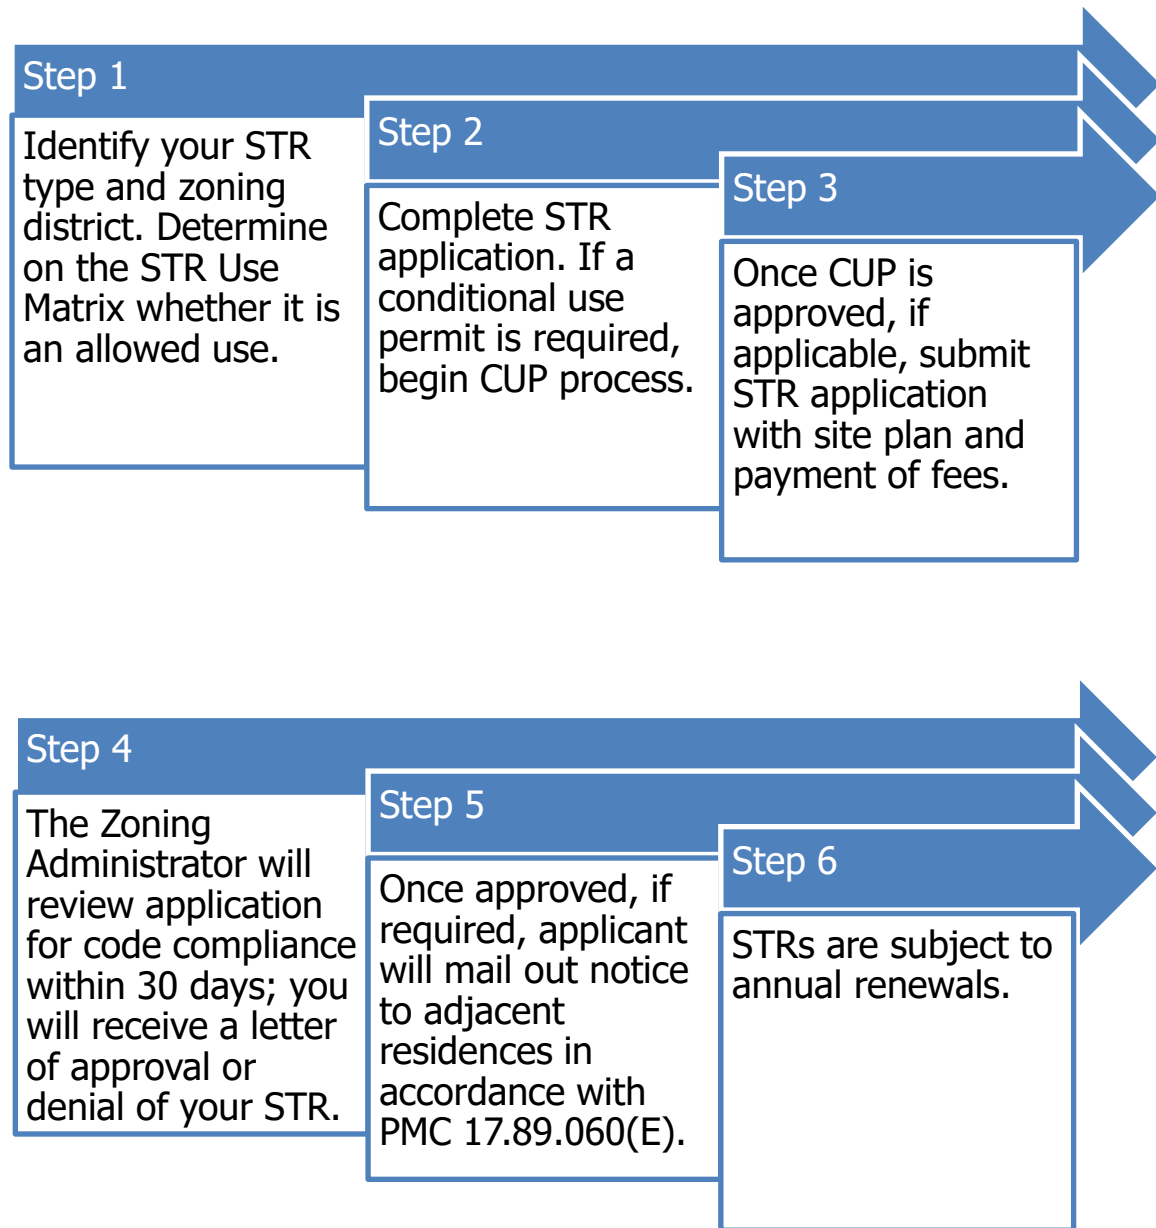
Step 1

Identify your STR type and zoning district. Determine on the STR Use Matrix whether it is an allowed use.

Step 2

Complete STR application. If a conditional use permit is required, begin CUP process.

Step 3

Once CUP is approved, if applicable, submit STR application with site plan and payment of fees.

Step 4

The Zoning Administrator will review application for code compliance within 30 days; you will receive a letter of approval or denial of your STR.

Step 5

Once approved, if required, applicant will mail out notice to adjacent residences in accordance with PMC 17.89.060(E).

Step 6

STRs are subject to annual renewals.